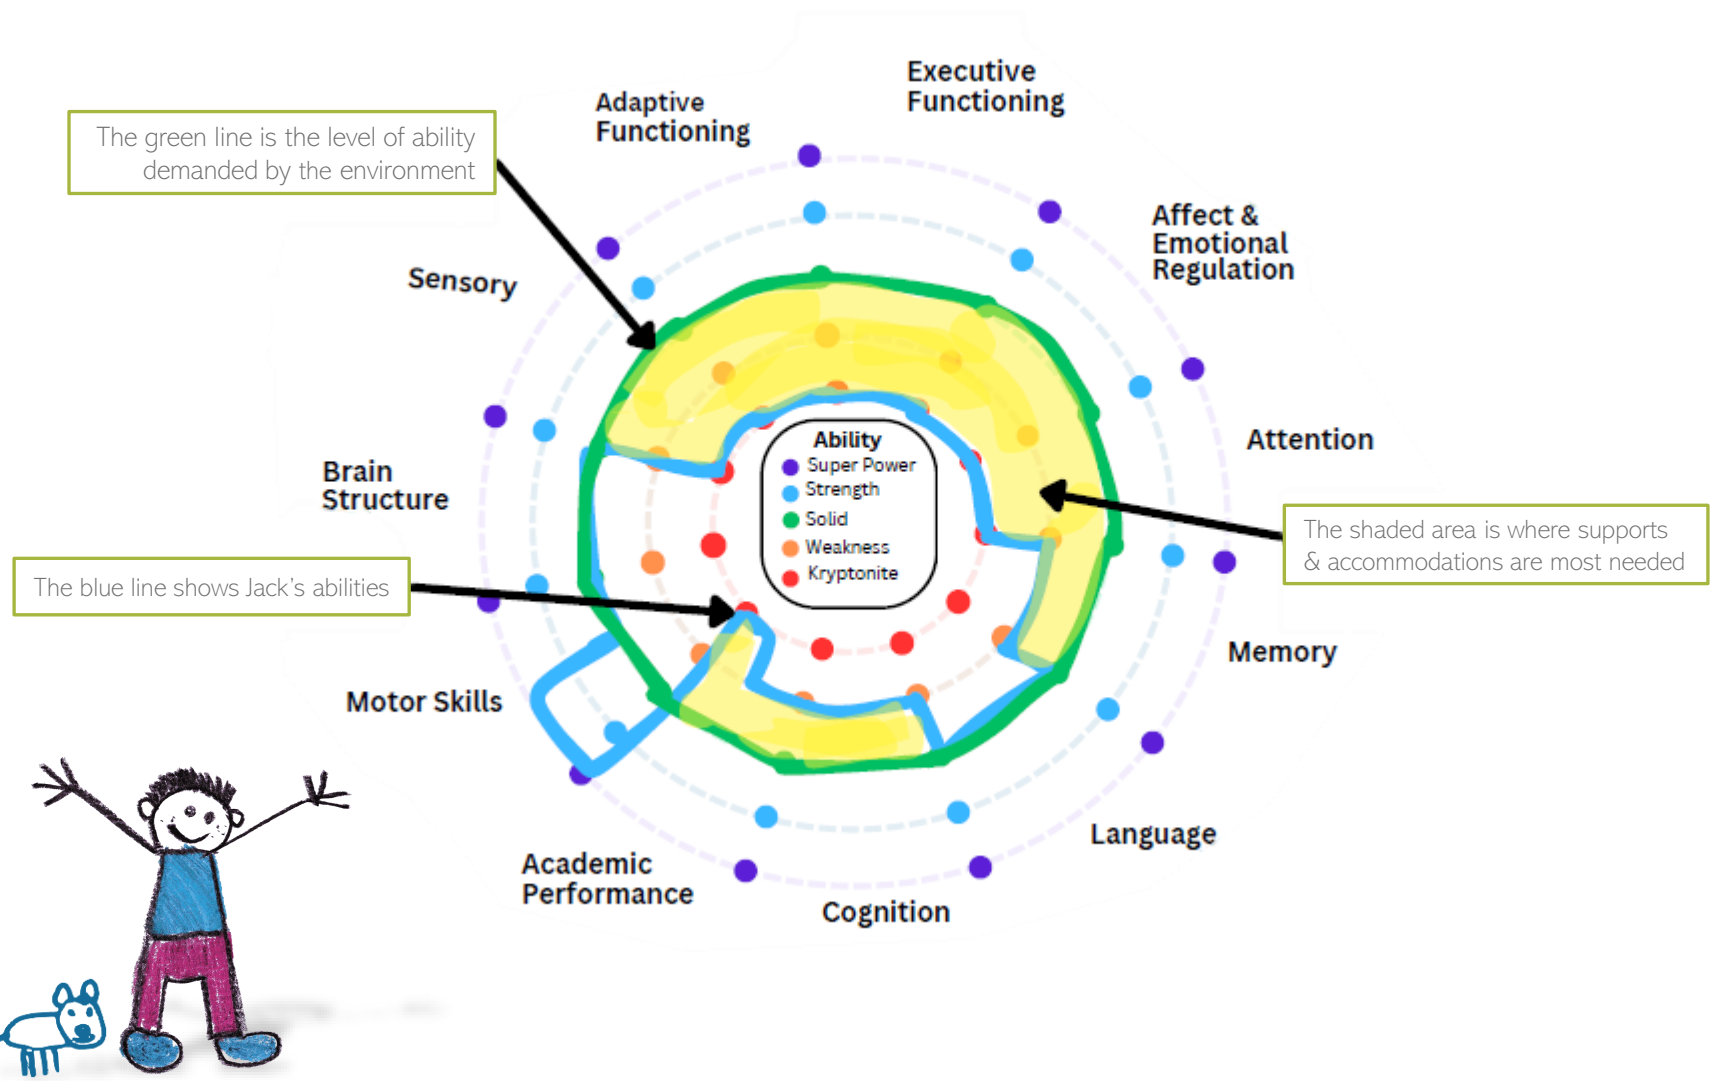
The green line is the level of ability demanded by the environment

Adaptive Functioning

Executive Functioning

Affect & Emotional Regulation

Sensory

Attention

Brain Structure

Ability
Super Power
Strength
Solid
Weakness
Kryptonite

The shaded area is where supports & accommodations are most needed

The blue line shows Jack's abilities

Memory

Motor Skills

Language

Academic Performance

Cognition